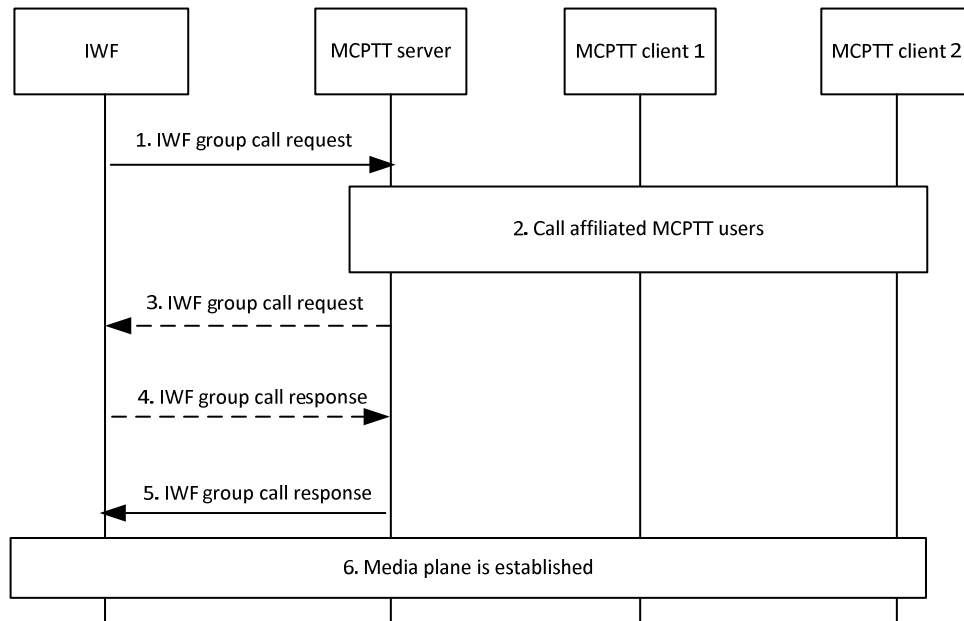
IWF

MCPTT server

MCPTT client 1

MCPTT client 2

1. IWF group call request

2. Call affiliated MCPTT users

3. IWF group call request

4. IWF group call response

5. IWF group call response

6. Media plane is established